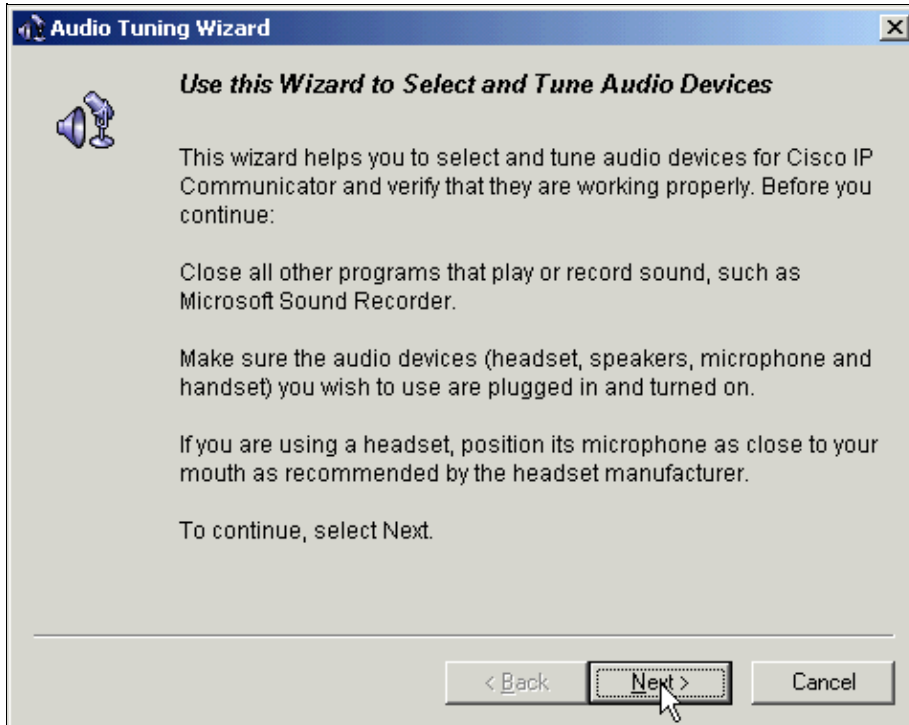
Audio Tuning Wizard

Use this Wizard to Select and Tune Audio Devices

This wizard helps you to select and tune audio devices for Cisco IP Communicator and verify that they are working properly. Before you continue:

Close all other programs that play or record sound, such as Microsoft Sound Recorder.

Make sure the audio devices (headset, speakers, microphone and handset) you wish to use are plugged in and turned on.

If you are using a headset, position its microphone as close to your mouth as recommended by the headset manufacturer.

To continue, select Next.

< Back
Next >
Cancel